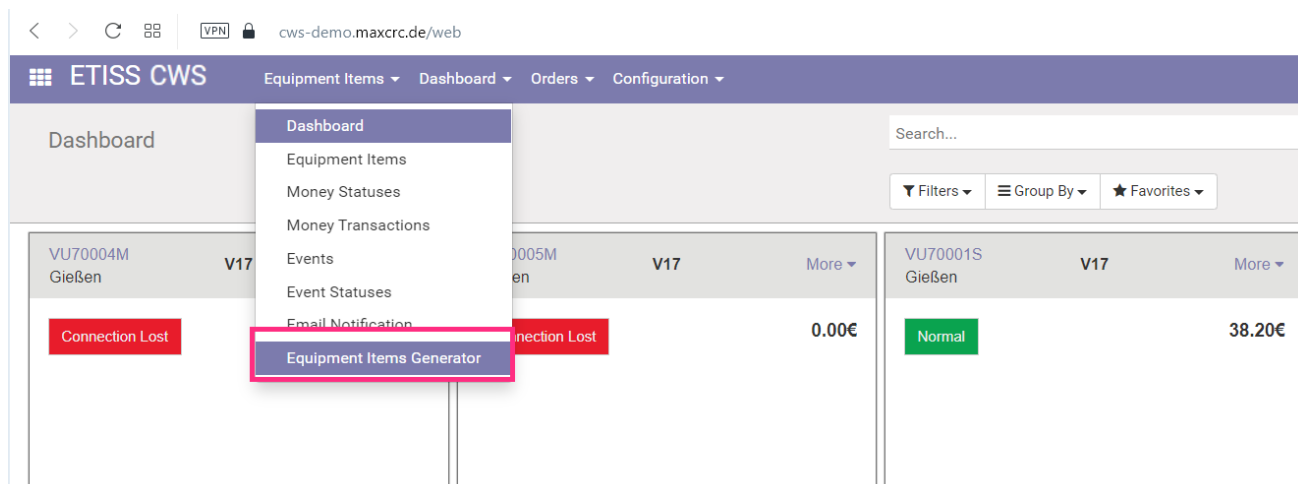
VPN cws-demo.maxcrc.de/web

ETISS CWS Equipment Items Dashboard Orders Configuration

Dashboard

Dashboard
Equipment Items
Money Statuses
Money Transactions
Events
Event Statuses
Email Notification
Equipment Items Generator

Search...

Filters Group By Favorites

VU70004M
Gießen
V17

Connection Lost

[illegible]0005M
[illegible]en
V17
More

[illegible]nection Lost
0.00€

VU70001S
Gießen
V17
More

Normal
38.20€